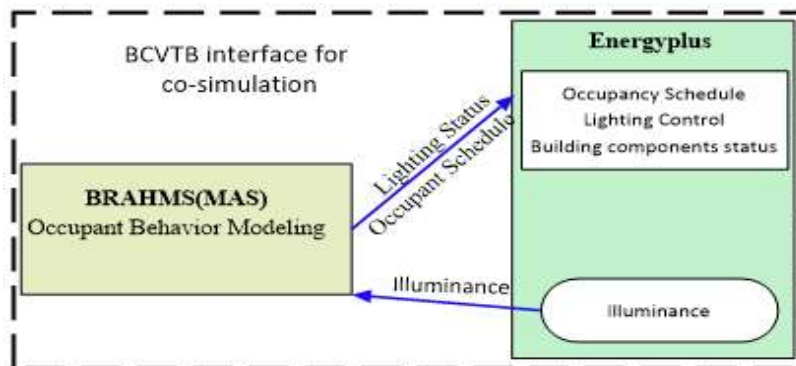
BCVTB interface for co-simulation

Energyplus

Occupancy Schedule
Lighting Control
Building components status

Lighting Status
Occupant Schedule

BRAHMS(MAS)
Occupant Behavior Modeling

Illuminance

Illuminance